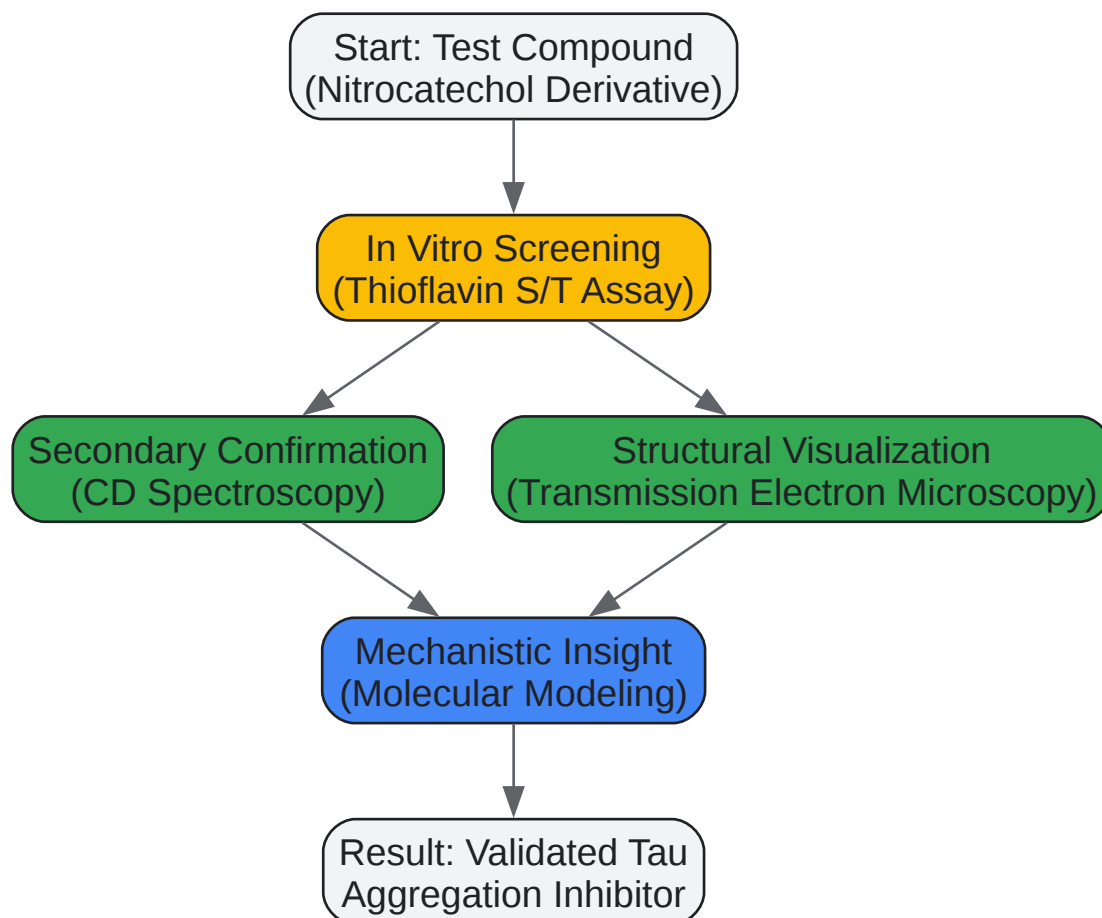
Start: Test Compound
(Nitrocatechol Derivative)

In Vitro Screening
(Thioflavin S/T Assay)

Secondary Confirmation
(CD Spectroscopy)

Structural Visualization
(Transmission Electron Microscopy)

Mechanistic Insight
(Molecular Modeling)

Result: Validated Tau
Aggregation Inhibitor